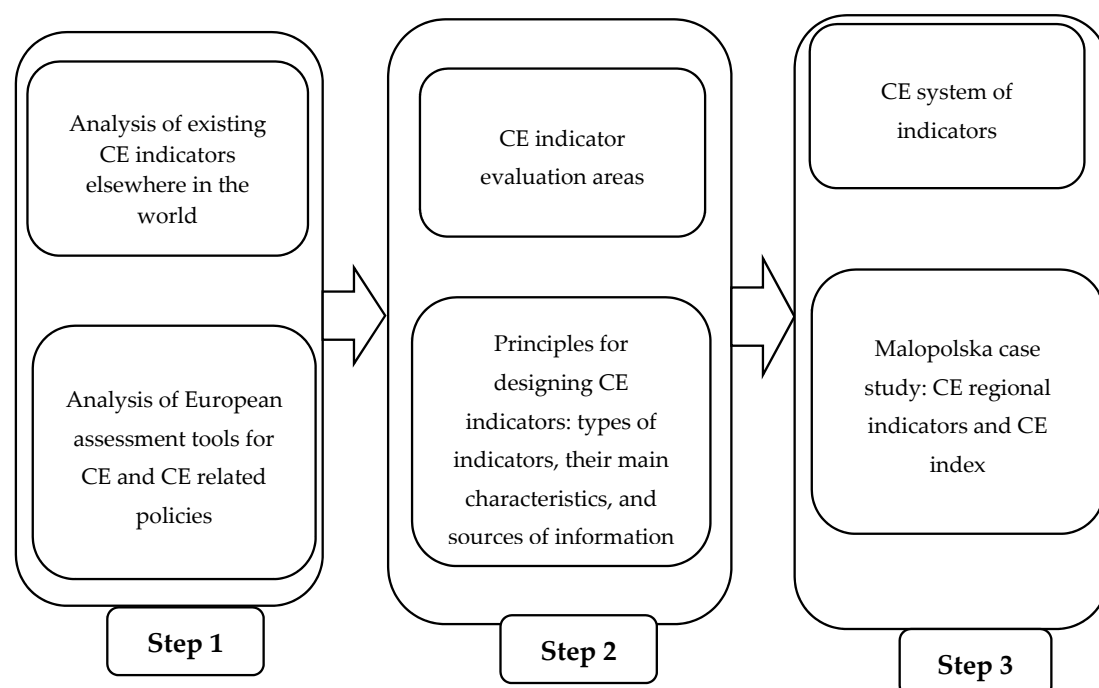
Analysis of existing CE indicators elsewhere in the world

Analysis of European assessment tools for CE and CE related policies

Step 1

CE indicator evaluation areas

Principles for designing CE indicators: types of indicators, their main characteristics, and sources of information

Step 2

CE system of indicators

Malopolska case study: CE regional indicators and CE index

Step 3